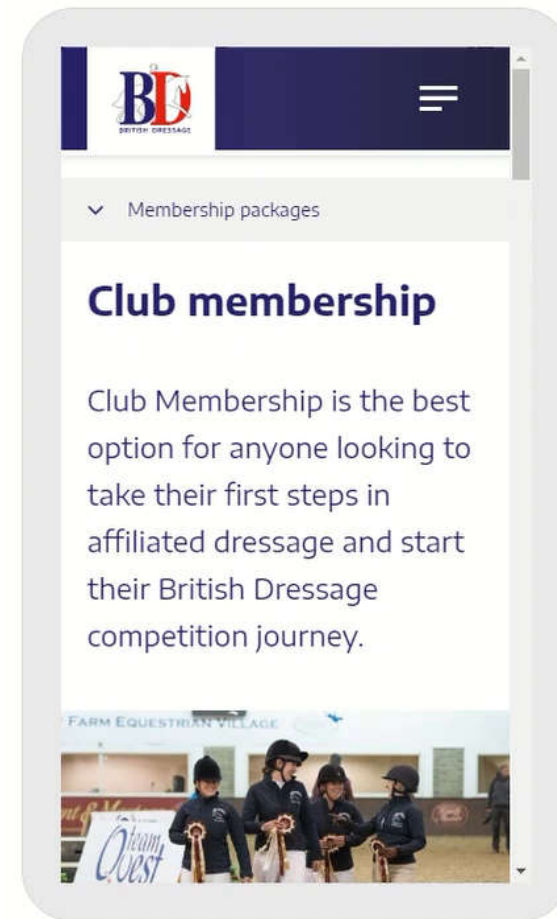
BD
BRITISH DRESSAGE

Membership packages

Club membership

Club Membership is the best option for anyone looking to take their first steps in affiliated dressage and start their British Dressage competition journey.

FARM EQUESTRIAN VILLAGE

team Quest